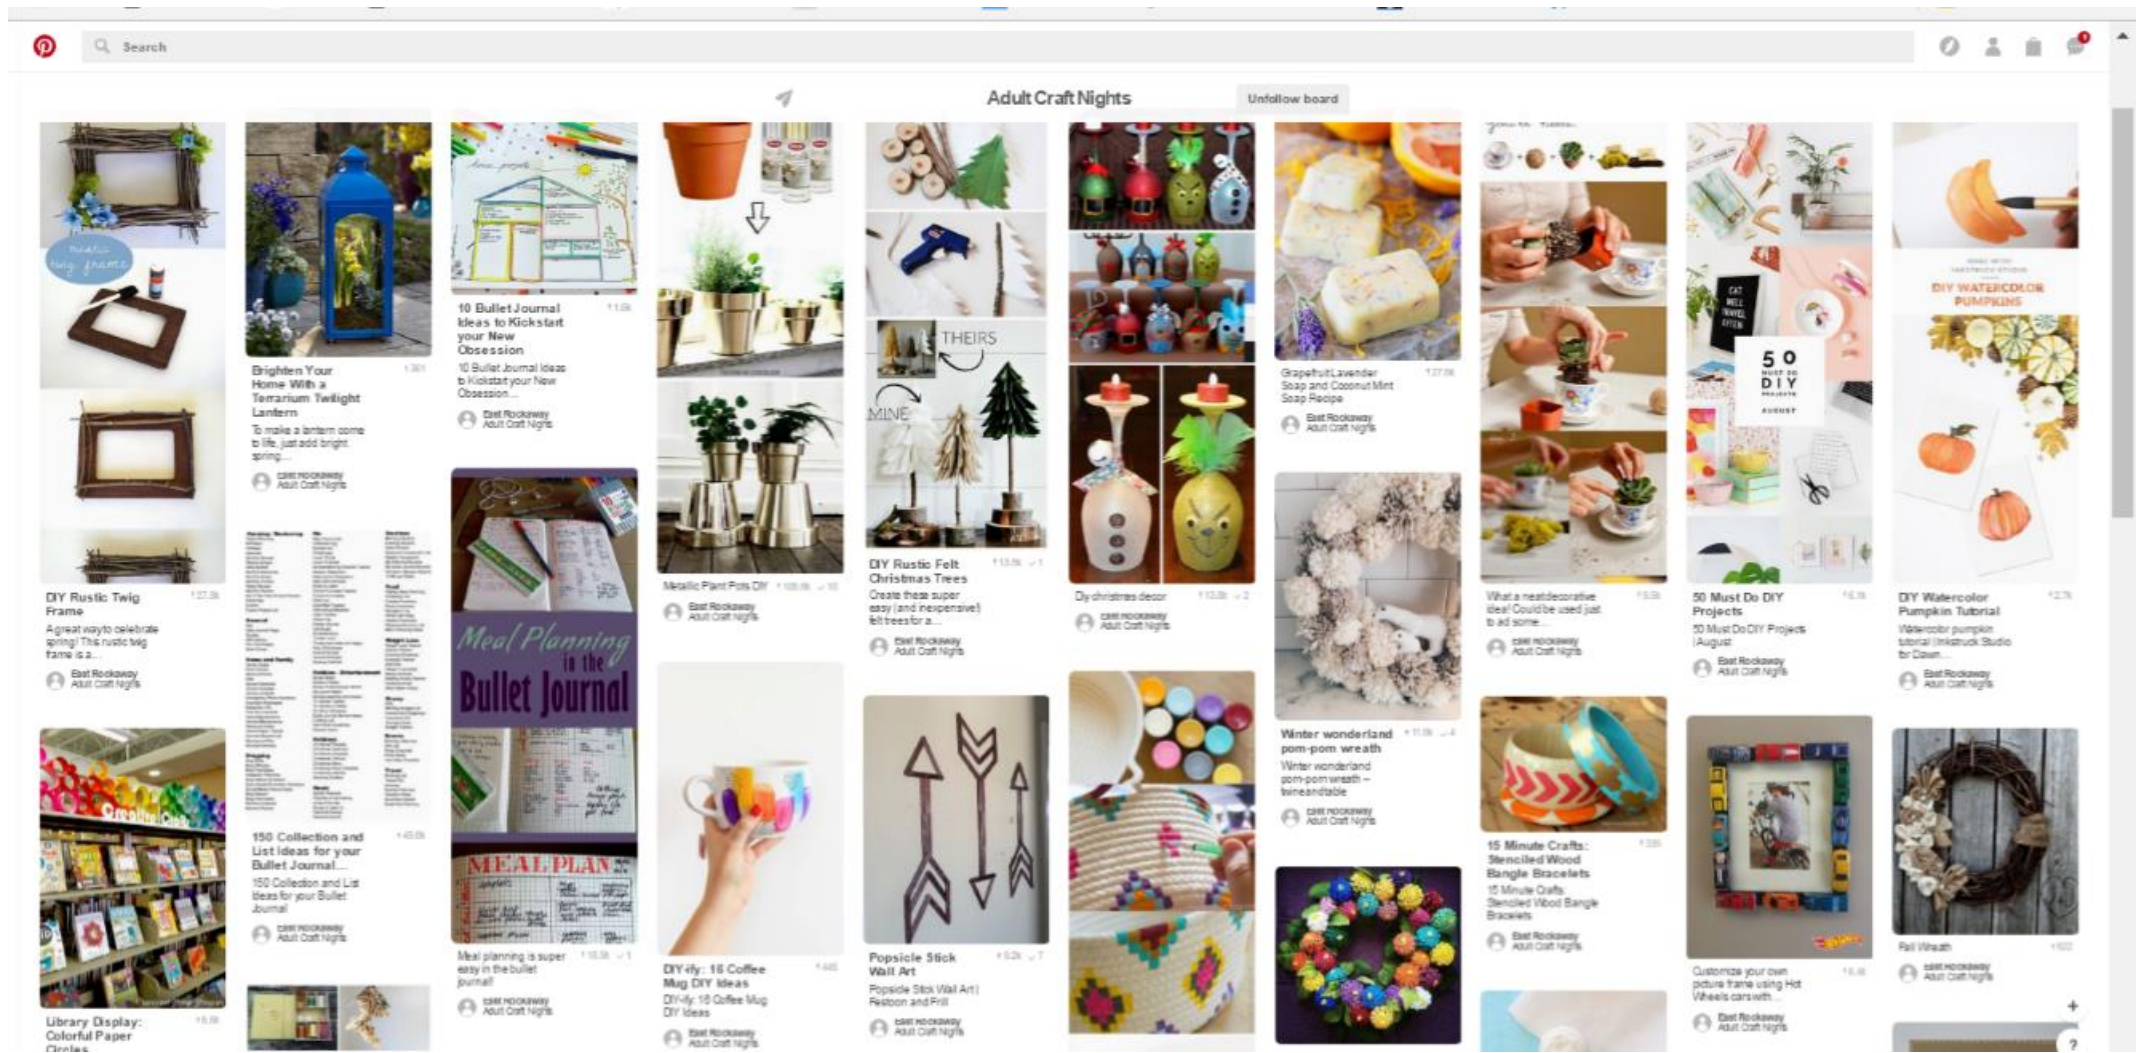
Search

Adult Craft Nights

Unfollow board

rustic twig frame

DIY Rustic Twig Frame
A great way to celebrate spring! This rustic twig frame is a...
East Rockaway
Adult Craft Nights

Library Display: Colorful Paper Circles

Brighten Your Home With a Terrarium Twilight Lantern
To make a lantern come to life, just add bright spring...
East Rockaway
Adult Craft Nights

150 Collection and List Ideas for your Bullet Journal
150 Collection and List Ideas for your Bullet Journal
East Rockaway
Adult Craft Nights

10 Bullet Journal Ideas to Kickstart your New Obsession
10 Bullet Journal Ideas to Kickstart your New Obsession
East Rockaway
Adult Craft Nights

Meal Planning in the Bullet Journal

MEAL PLAN

Meal planning is super easy in the bullet journal!
East Rockaway
Adult Craft Nights

Metallic Plant Pots DIY
East Rockaway
Adult Craft Nights

DIY-ify: 16 Coffee Mug DIY Ideas
DIY-ify: 16 Coffee Mug DIY Ideas
East Rockaway
Adult Craft Nights

THEIRS
MINE

DIY Rustic Felt Christmas Trees
Create these super easy (and inexpensive) felt trees for a...
East Rockaway
Adult Craft Nights

Popsicle Stick Wall Art
Popsicle Stick Wall Art | Festoon and Frill
East Rockaway
Adult Craft Nights

Diy christmas decor
East Rockaway
Adult Craft Nights

Grapefruit Lavender Soap and Coconut Mint Soap Recipe
East Rockaway
Adult Craft Nights

Winter wonderland pom-pom wreath
Winter wonderland pom-pom wreath – twineandtable
East Rockaway
Adult Craft Nights

What a neat decorative idea! Could be used just to ad some...
East Rockaway
Adult Craft Nights

15 Minute Crafts: Stenciled Wood Bangle Bracelets
15 Minute Crafts: Stenciled Wood Bangle Bracelets
East Rockaway
Adult Craft Nights

50 MUST DO DIY PROJECTS AUGUST

50 Must Do DIY Projects
50 Must Do DIY Projects | August
East Rockaway
Adult Craft Nights

Customize your own picture frame using Hot Wheels cars with...
East Rockaway
Adult Craft Nights

DIY WATERCOLOR PUMPKINS

DIY Watercolor Pumpkin Tutorial
Watercolor pumpkin tutorial | Inkstruck Studio for Dawn...
East Rockaway
Adult Craft Nights

Fall Wreath
East Rockaway
Adult Craft Nights